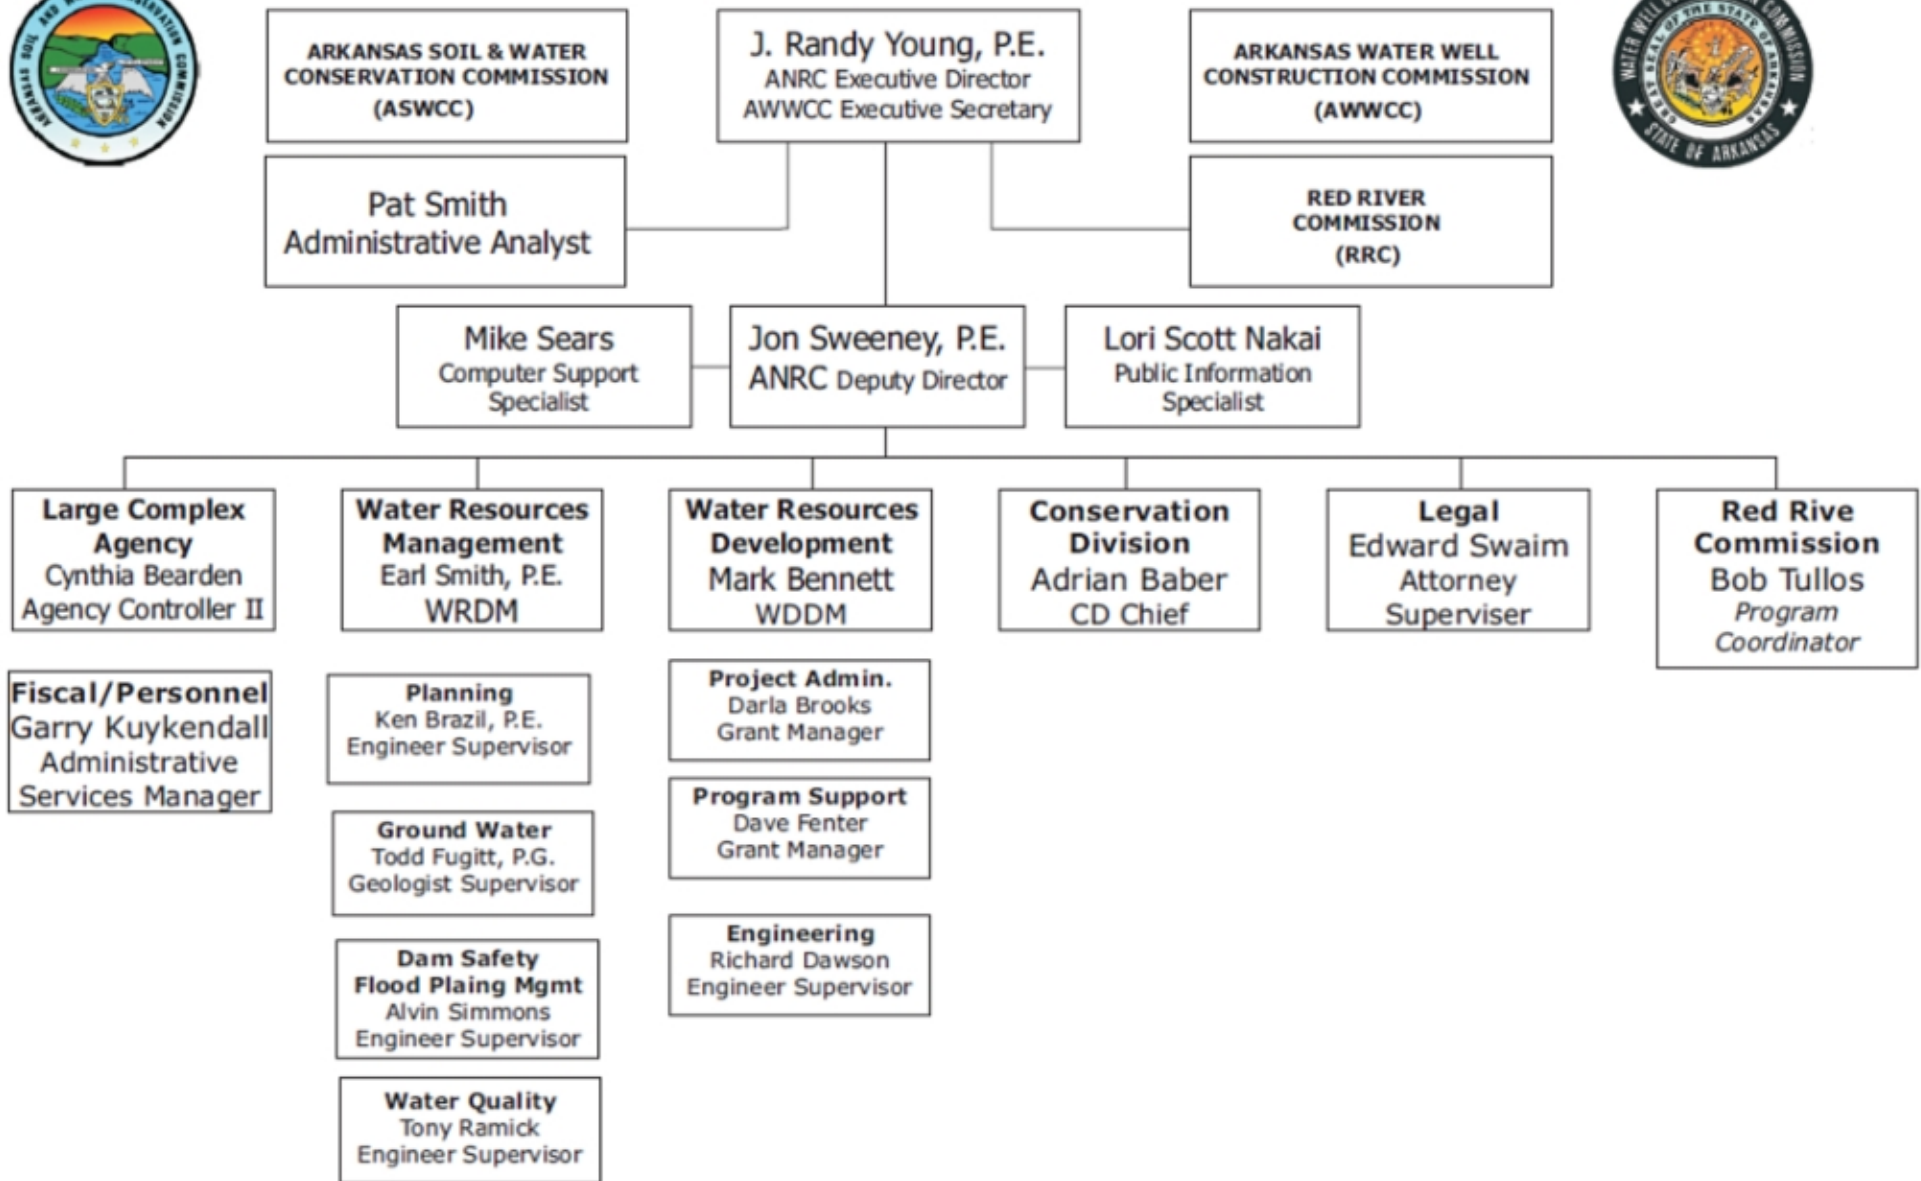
ARKANSAS SOIL AND WATER CONSERVATION COMMISSION

ARKANSAS SOIL & WATER CONSERVATION COMMISSION (ASWCC)

J. Randy Young, P.E.
ANRC Executive Director
AWWCC Executive Secretary

ARKANSAS WATER WELL CONSTRUCTION COMMISSION (AWWCC)

WATER WELL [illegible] COMMISSION
GREAT SEAL OF THE STATE OF ARKANSAS
STATE OF ARKANSAS

Pat Smith
Administrative Analyst

RED RIVER COMMISSION (RRC)

Mike Sears
Computer Support Specialist

Jon Sweeney, P.E.
ANRC Deputy Director

Lori Scott Nakai
Public Information Specialist

Large Complex Agency
Cynthia Bearden
Agency Controller II

Water Resources Management
Earl Smith, P.E.
WRDM

Water Resources Development
Mark Bennett
WDDM

Conservation Division
Adrian Baber
CD Chief

Legal
Edward Swaim
Attorney Superviser

Red Rive Commission
Bob Tullos
Program Coordinator

Fiscal/Personnel
Garry Kuykendall
Administrative Services Manager

Planning
Ken Brazil, P.E.
Engineer Supervisor

Ground Water
Todd Fugitt, P.G.
Geologist Supervisor

Dam Safety Flood Plaing Mgmt
Alvin Simmons
Engineer Supervisor

Water Quality
Tony Ramick
Engineer Supervisor

Project Admin.
Darla Brooks
Grant Manager

Program Support
Dave Fenter
Grant Manager

Engineering
Richard Dawson
Engineer Supervisor